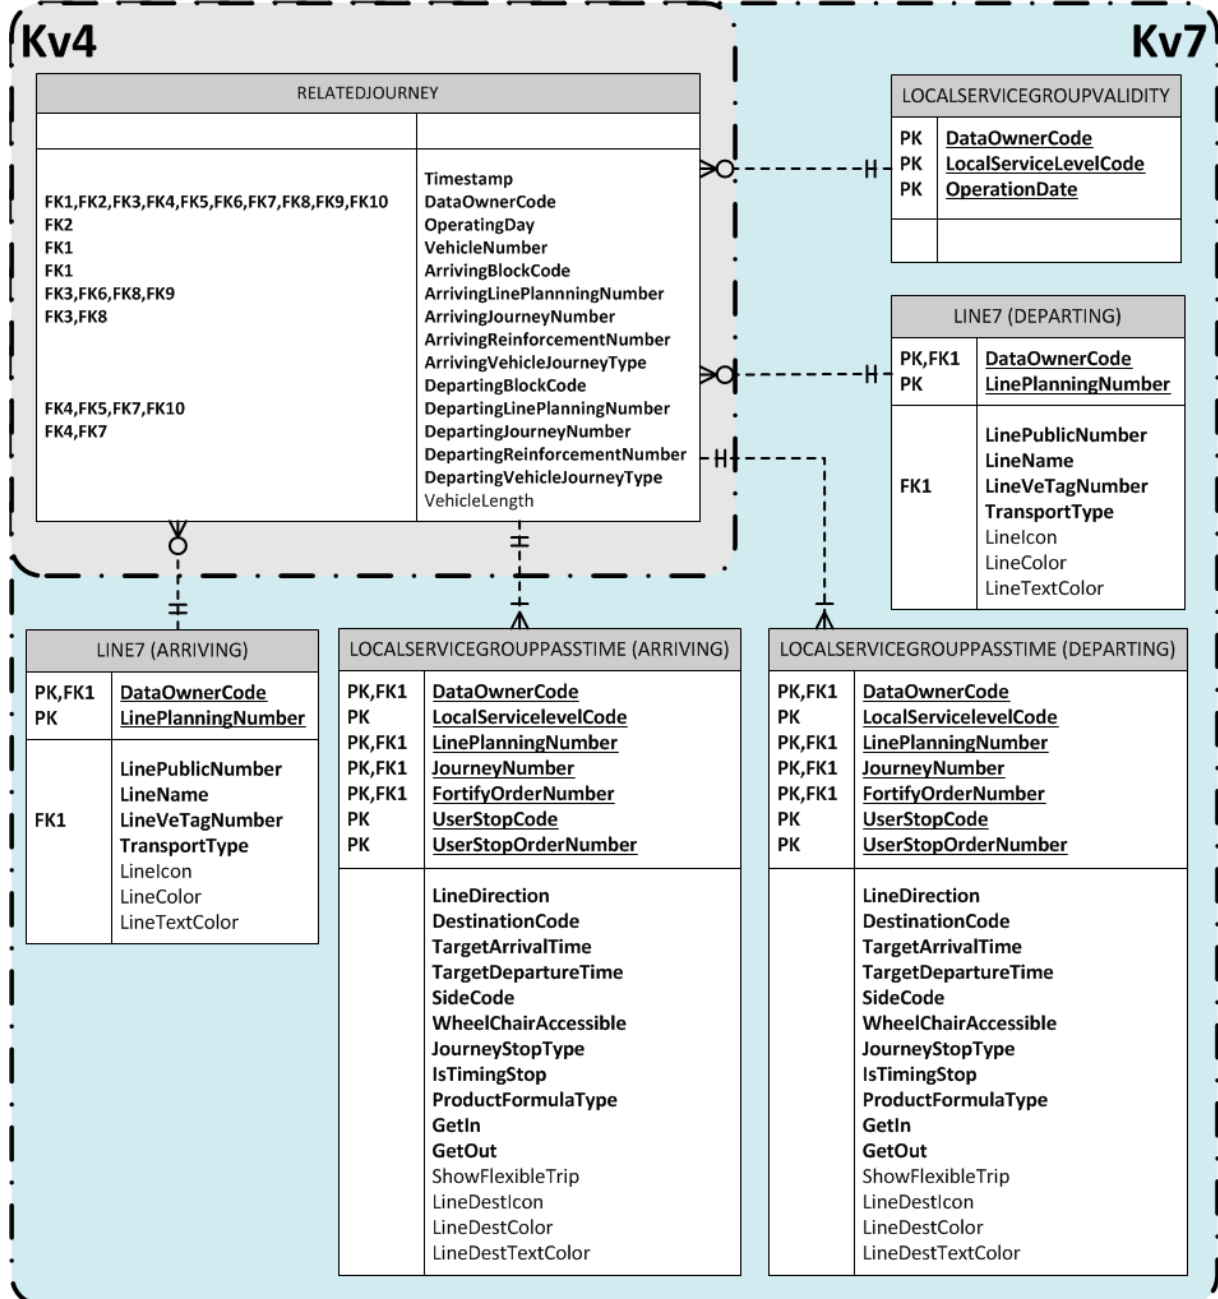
Kv4

Kv7

RELATEDJOURNEY

| | |
|---|---|
| | |
| FK1,FK2,FK3,FK4,FK5,FK6,FK7,FK8,FK9,FK10<br>FK2<br>FK1<br>FK1<br>FK3,FK6,FK8,FK9<br>FK3,FK8<br><br><br><br>FK4,FK5,FK7,FK10<br>FK4,FK7 | Timestamp<br>DataOwnerCode<br>OperatingDay<br>VehicleNumber<br>ArrivingBlockCode<br>ArrivingLinePlannningNumber<br>ArrivingJourneyNumber<br>ArrivingReinforcementNumber<br>ArrivingVehicleJourneyType<br>DepartingBlockCode<br>DepartingLinePlanningNumber<br>DepartingJourneyNumber<br>DepartingReinforcementNumber<br>DepartingVehicleJourneyType<br>VehicleLength |

LOCALSERVICEGROUPVALIDITY

| | |
|---|---|
| PK<br>PK<br>PK | DataOwnerCode<br>LocalServiceLevelCode<br>OperationDate |
| | |

LINE7 (DEPARTING)

| | |
|---|---|
| PK,FK1<br>PK | DataOwnerCode<br>LinePlanningNumber |
| FK1 | LinePublicNumber<br>LineName<br>LineVeTagNumber<br>TransportType<br>LineIcon<br>LineColor<br>LineTextColor |

LINE7 (ARRIVING)

| | |
|---|---|
| PK,FK1<br>PK | DataOwnerCode<br>LinePlanningNumber |
| FK1 | LinePublicNumber<br>LineName<br>LineVeTagNumber<br>TransportType<br>LineIcon<br>LineColor<br>LineTextColor |

LOCALSERVICEGROUPPASSTIME (ARRIVING)

| | |
|---|---|
| PK,FK1<br>PK<br>PK,FK1<br>PK,FK1<br>PK,FK1<br>PK<br>PK | DataOwnerCode<br>LocalServicelevelCode<br>LinePlanningNumber<br>JourneyNumber<br>FortifyOrderNumber<br>UserStopCode<br>UserStopOrderNumber |
| | LineDirection<br>DestinationCode<br>TargetArrivalTime<br>TargetDepartureTime<br>SideCode<br>WheelChairAccessible<br>JourneyStopType<br>IsTimingStop<br>ProductFormulaType<br>GetIn<br>GetOut<br>ShowFlexibleTrip<br>LineDestIcon<br>LineDestColor<br>LineDestTextColor |

LOCALSERVICEGROUPPASSTIME (DEPARTING)

| | |
|---|---|
| PK,FK1<br>PK<br>PK,FK1<br>PK,FK1<br>PK,FK1<br>PK<br>PK | DataOwnerCode<br>LocalServicelevelCode<br>LinePlanningNumber<br>JourneyNumber<br>FortifyOrderNumber<br>UserStopCode<br>UserStopOrderNumber |
| | LineDirection<br>DestinationCode<br>TargetArrivalTime<br>TargetDepartureTime<br>SideCode<br>WheelChairAccessible<br>JourneyStopType<br>IsTimingStop<br>ProductFormulaType<br>GetIn<br>GetOut<br>ShowFlexibleTrip<br>LineDestIcon<br>LineDestColor<br>LineDestTextColor |